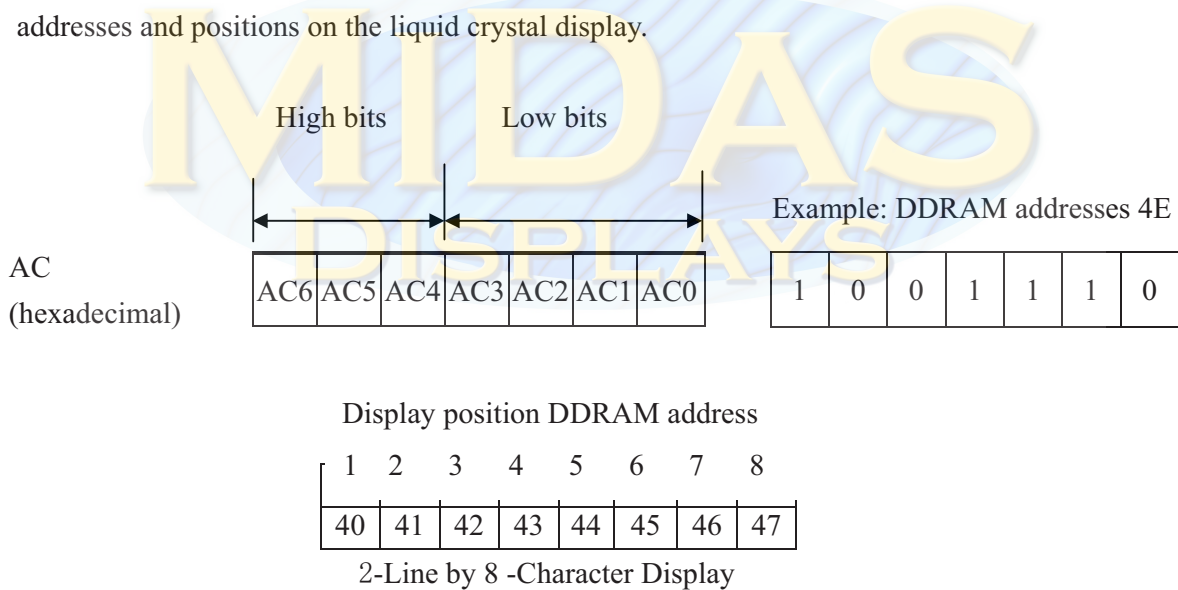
addresses and positions on the liquid crystal display.

MIDAS DISPLAYS

High bits Low bits

Example: DDRAM addresses 4E

AC (hexadecimal)

| AC6 | AC5 | AC4 | AC3 | AC2 | AC1 | AC0 |
|---|---|---|---|---|---|---|

| 1 | 0 | 0 | 1 | 1 | 1 | 0 |
|---|---|---|---|---|---|---|

Display position DDRAM address

| 1 | 2 | 3 | 4 | 5 | 6 | 7 | 8 |
|---|---|---|---|---|---|---|---|
| 40 | 41 | 42 | 43 | 44 | 45 | 46 | 47 |

2-Line by 8 -Character Display